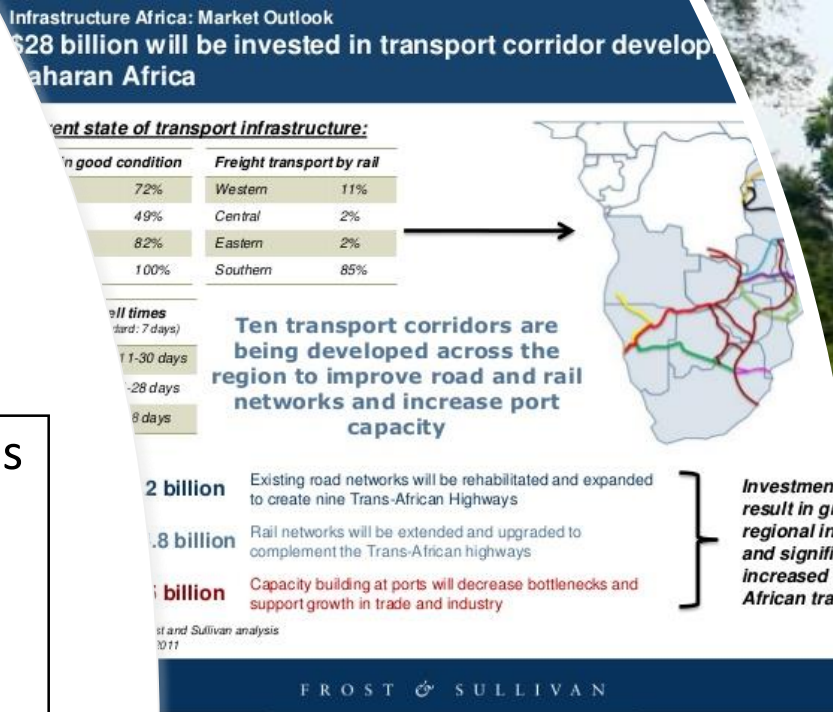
Infrastructure Africa: Market Outlook

$28 billion will be invested in transport corridor develop aharan Africa

ent state of transport infrastructure:

| n good condition | Freight transport by rail | |
|---|---|---|
| 72% | Western | 11% |
| 49% | Central | 2% |
| 82% | Eastern | 2% |
| 100% | Southern | 85% |

ell times
dard: 7 days)
11-30 days
-28 days
8 days

Ten transport corridors are being developed across the region to improve road and rail networks and increase port capacity

s

2 billion Existing road networks will be rehabilitated and expanded to create nine Trans-African Highways

.8 billion Rail networks will be extended and upgraded to complement the Trans-African highways

billion Capacity building at ports will decrease bottlenecks and support growth in trade and industry

Investmen result in g regional in and signifi increased African tra

st and Sullivan analysis 2011

FROST & SULLIVAN